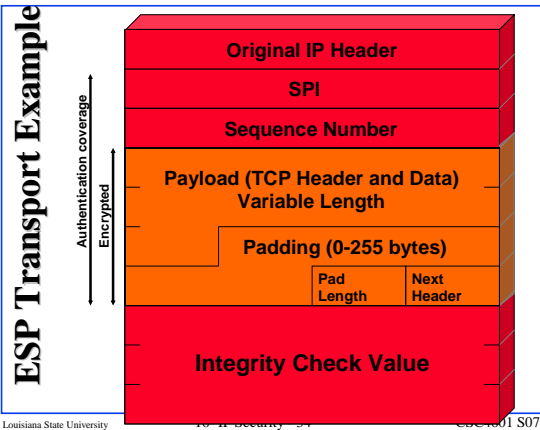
ESP Transport Example

Authentication coverage

Encrypted

Original IP Header

SPI

Sequence Number

Payload (TCP Header and Data)
Variable Length

Padding (0-255 bytes)

Pad Length

Next Header

Integrity Check Value

Louisiana State University

10- IP Security - 34

CSC4601 S07